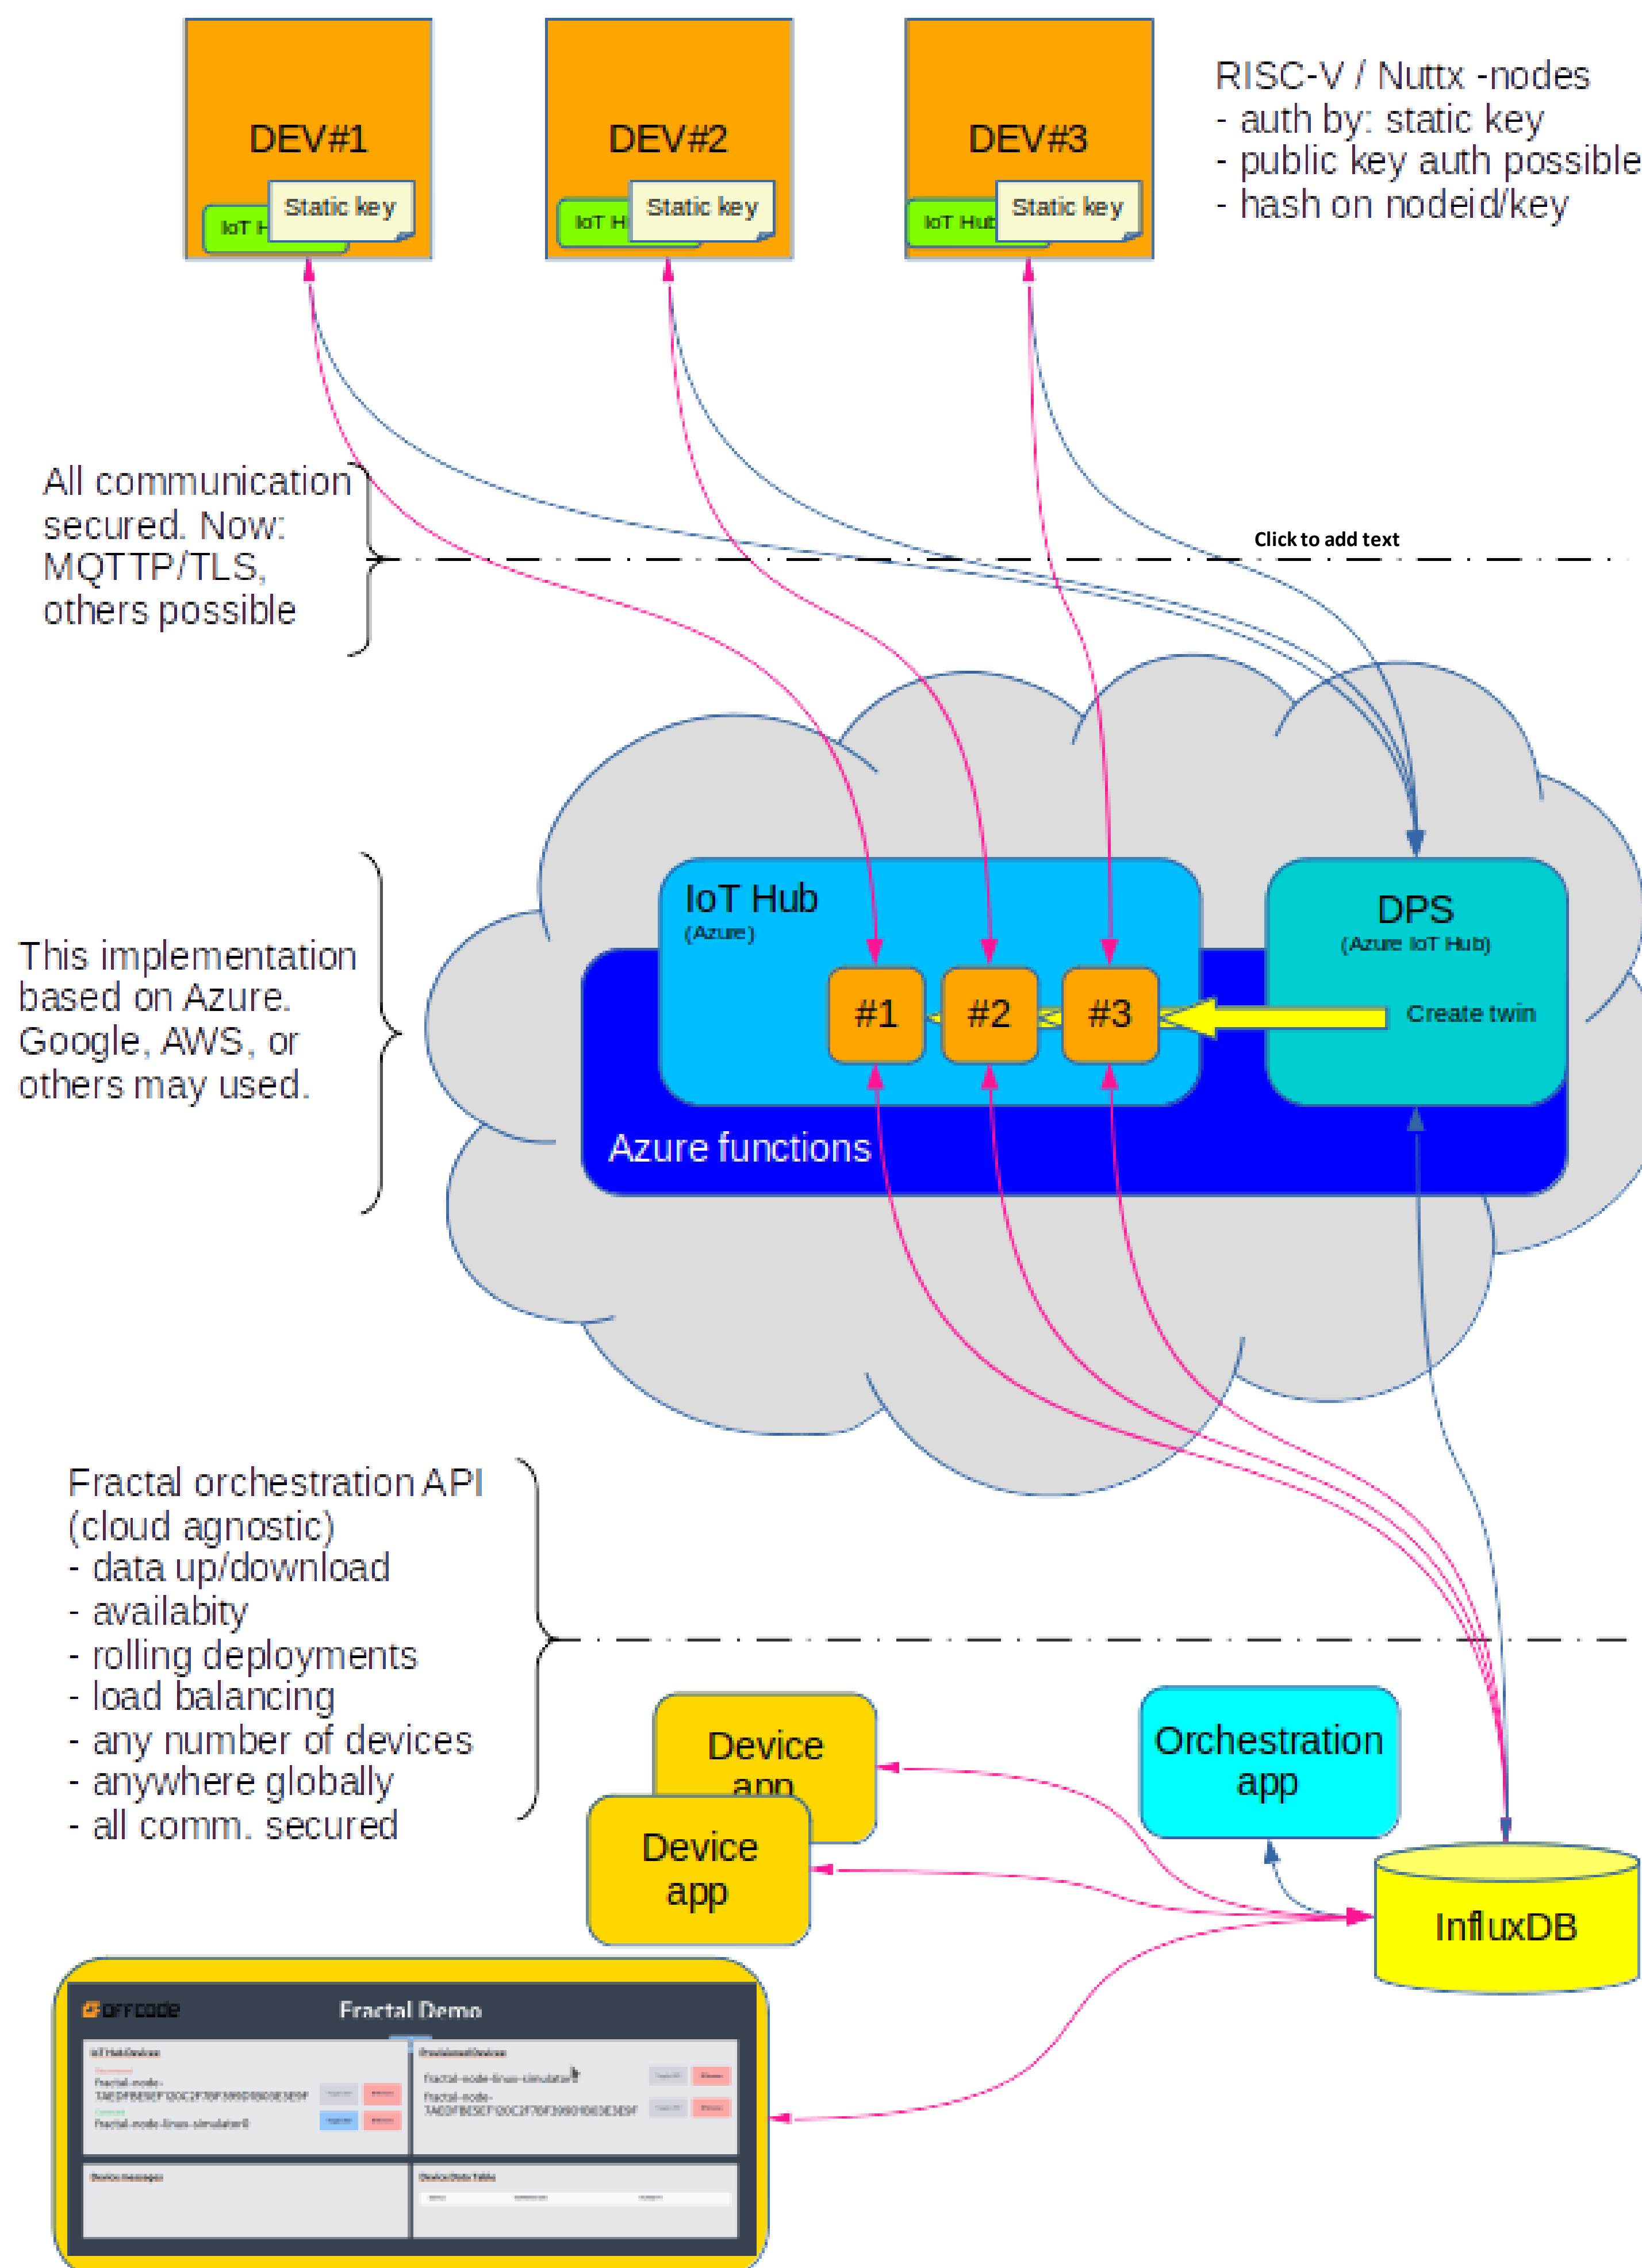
DEV#1
IoT H
Static key

DEV#2
IoT H
Static key

DEV#3
IoT Hub
Static key

RISC-V / Nuttx -nodes
- auth by: static key
- public key auth possible
- hash on nodeid/key

All communication secured. Now: MQTTP/TLS, others possible

Click to add text

This implementation based on Azure. Google, AWS, or others may used.

IoT Hub
(Azure)

#1
#2
#3

DPS
(Azure IoT Hub)

Create twin

Azure functions

Fractal orchestration API (cloud agnostic)
- data up/download
- availabity
- rolling deployments
- load balancing
- any number of devices
- anywhere globally
- all comm. secured

Device app
Device app

Orchestration app

InfluxDB

OFFCODE
Fractal Demo
IoT Hub Devices
Fractal-node-
7AEDFBE5EF120C2F78F3890908E3E9F
Fractal-node-linux-simulator0
Provisioned Devices
fractal-node-linux-simulator
Fractal-node-
7AEDFBE5EF120C2F78F3890908E3E9F
Device messages
Device Data Table